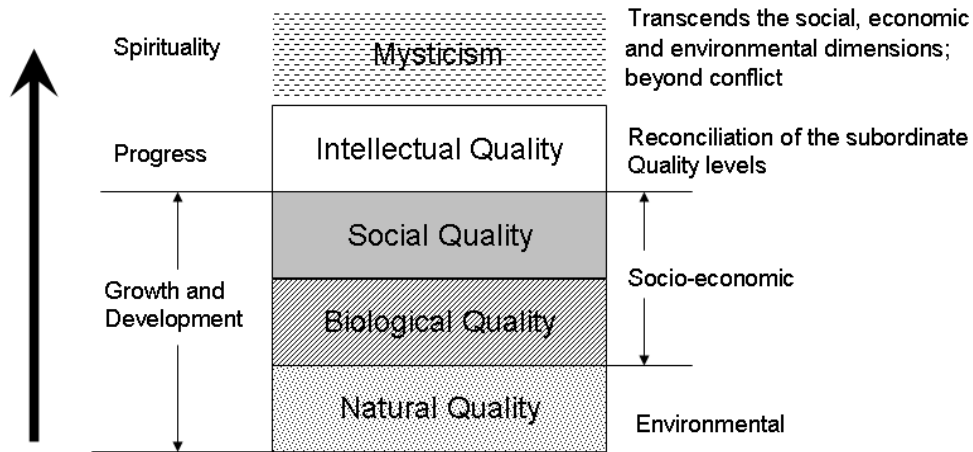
Spirituality

Mysticism

Transcends the social, economic and environmental dimensions; beyond conflict

Progress

Intellectual Quality

Reconciliation of the subordinate Quality levels

Social Quality

Growth and Development

Biological Quality

Socio-economic

Natural Quality

Environmental